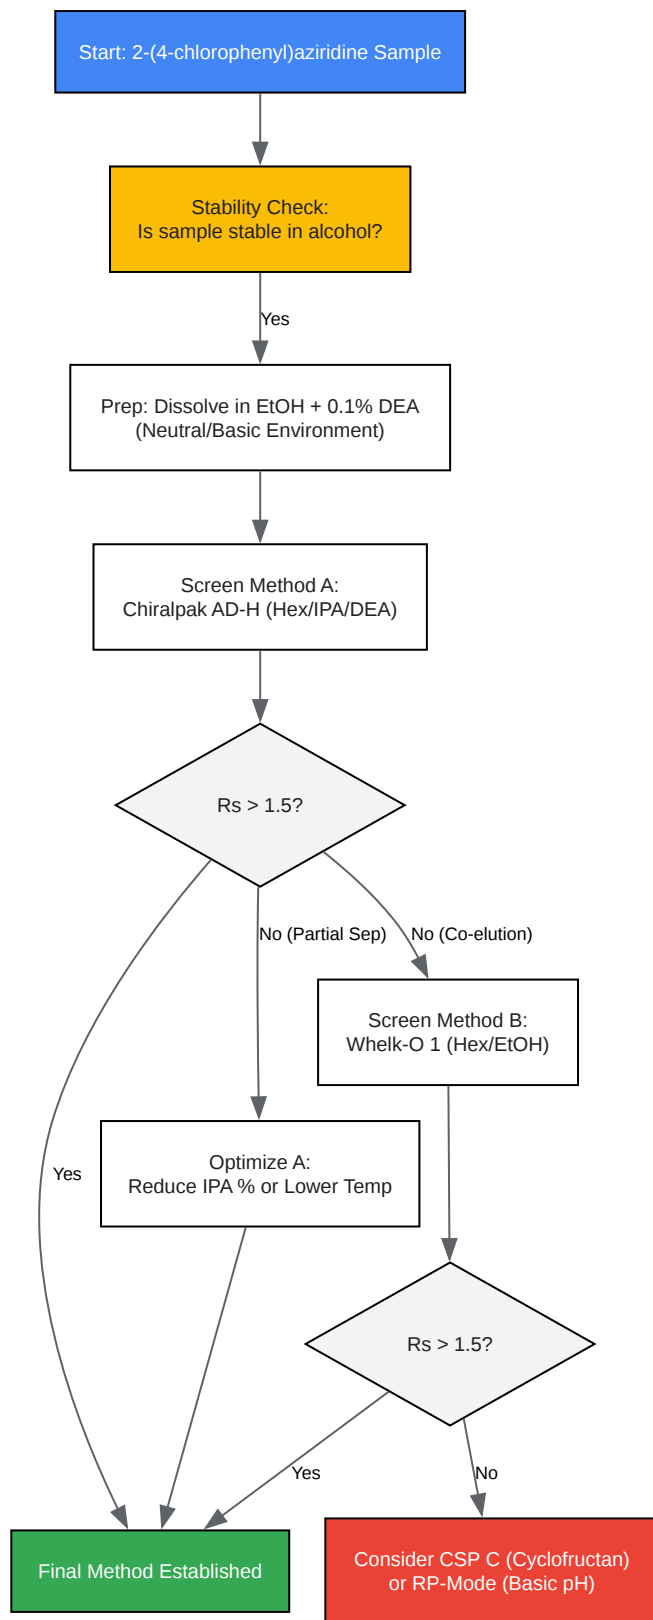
Start: 2-(4-chlorophenyl)aziridine Sample

Stability Check:
Is sample stable in alcohol?

Yes

Prep: Dissolve in EtOH + 0.1% DEA
(Neutral/Basic Environment)

Screen Method A:
Chiralpak AD-H (Hex/IPA/DEA)

Rs > 1.5?

No (Partial Sep)

No (Co-elution)

Screen Method B:
Whelk-O 1 (Hex/EtOH)

Yes

Optimize A:
Reduce IPA % or Lower Temp

Rs > 1.5?

Yes

No

Final Method Established

Consider CSP C (Cyclofructan)
or RP-Mode (Basic pH)